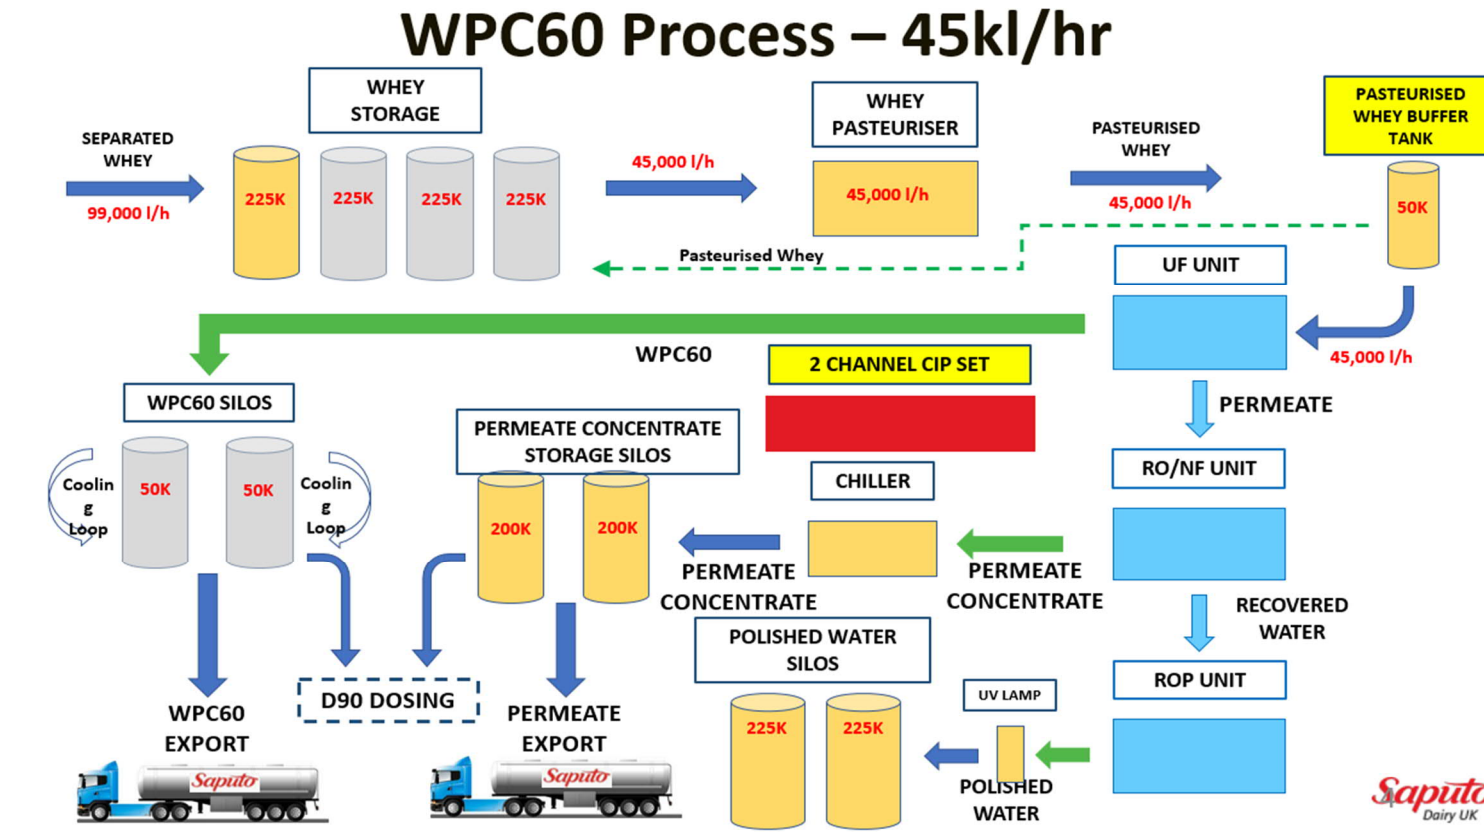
WPC60 Process – 45kl/hr

SEPARATED WHEY

99,000 l/h

WHEY STORAGE

225K

225K

225K

225K

45,000 l/h

WHEY PASTEURISER

45,000 l/h

PASTEURISED WHEY

45,000 l/h

PASTEURISED WHEY BUFFER TANK

50K

Pasteurised Whey

UF UNIT

45,000 l/h

WPC60

WPC60 SILOS

Coolin g Loop

50K

50K

Coolin g Loop

2 CHANNEL CIP SET

PERMEATE

PERMEATE CONCENTRATE STORAGE SILOS

200K

200K

CHILLER

RO/NF UNIT

PERMEATE CONCENTRATE

PERMEATE CONCENTRATE

RECOVERED WATER

POLISHED WATER SILOS

UV LAMP

ROP UNIT

D90 DOSING

WPC60 EXPORT

PERMEATE EXPORT

225K

225K

POLISHED WATER

Saputo

Saputo

Saputo Dairy UK